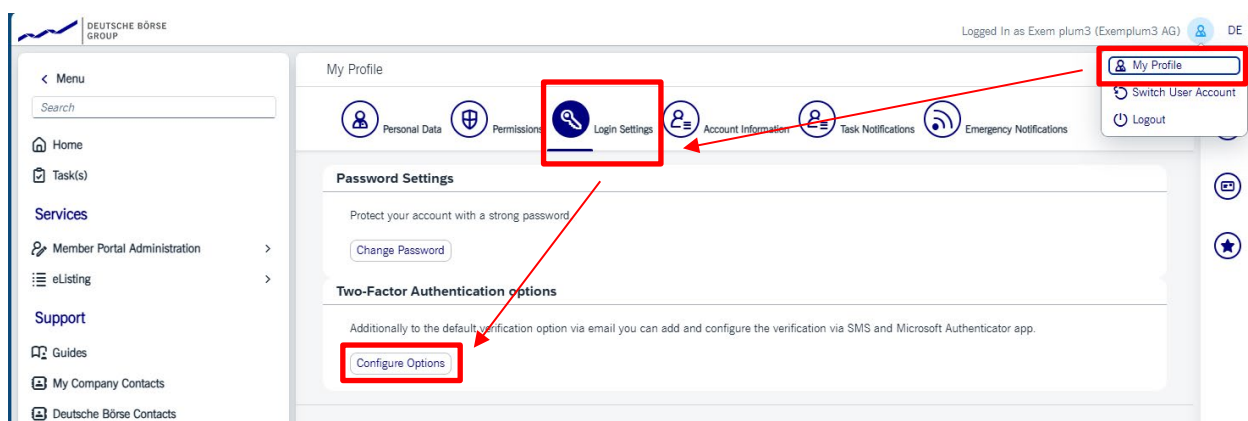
DEUTSCHE BÖRSE GROUP

Logged In as Exem plum3 (Exemplum3 AG) DE

My Profile
Switch User Account
Logout

< Menu
Search
Home
Task(s)
Services
Member Portal Administration >
eListing >
Support
Guides
My Company Contacts
Deutsche Börse Contacts

My Profile

Personal Data
Permissions
Login Settings
Account Information
Task Notifications
Emergency Notifications

Password Settings

Protect your account with a strong password

Change Password

Two-Factor Authentication options

Additionally to the default verification option via email you can add and configure the verification via SMS and Microsoft Authenticator app.

Configure Options